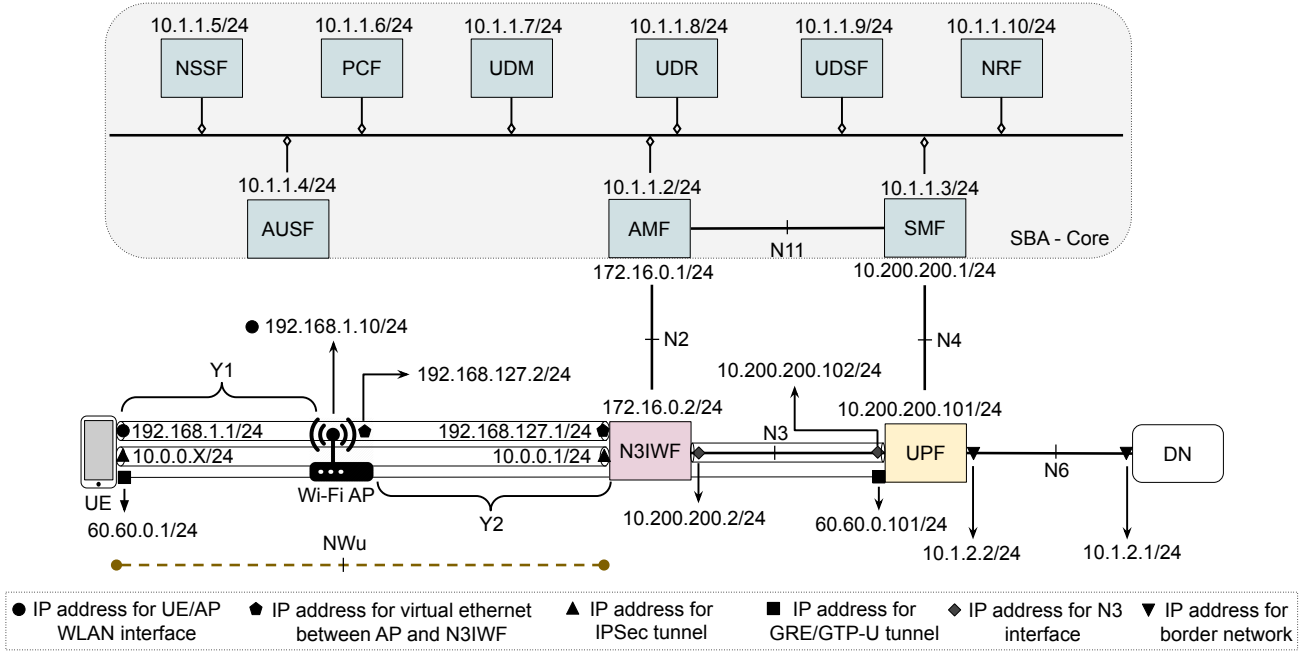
10.1.1.5/24
NSSF
10.1.1.6/24
PCF
10.1.1.7/24
UDM
10.1.1.8/24
UDR
10.1.1.9/24
UDSF
10.1.1.10/24
NRF

10.1.1.4/24
AUSF
10.1.1.2/24
AMF
N11
10.1.1.3/24
SMF
SBA - Core

172.16.0.1/24
10.200.200.1/24
N2
N4
● 192.168.1.10/24
192.168.127.2/24
10.200.200.102/24
Y1
172.16.0.2/24
10.200.200.101/24
● 192.168.1.1/24
▲ 10.0.0.X/24
192.168.127.1/24 ⬟
10.0.0.1/24 ▲
N3IWF
N3
UPF
N6
DN
UE
Wi-Fi AP
60.60.0.1/24
Y2
10.200.200.2/24
60.60.0.101/24
10.1.2.2/24
10.1.2.1/24
NWu

● IP address for UE/AP WLAN interface
⬟ IP address for virtual ethernet between AP and N3IWF
▲ IP address for IPSec tunnel
■ IP address for GRE/GTP-U tunnel
◆ IP address for N3 interface
▼ IP address for border network